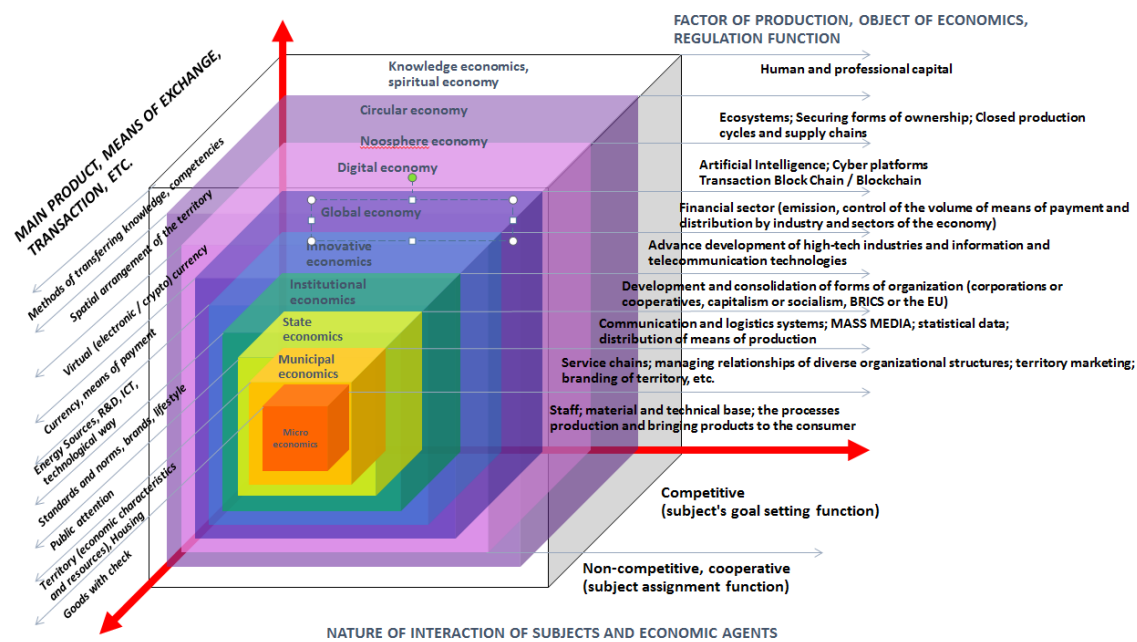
FACTOR OF PRODUCTION, OBJECT OF ECONOMICS, REGULATION FUNCTION

MAIN PRODUCT, MEANS OF EXCHANGE, TRANSACTION, ETC.

Knowledge economics, spiritual economy

Human and professional capital

Circular economy

Ecosystems; Securing forms of ownership; Closed production cycles and supply chains

Noosphere economy

Digital economy

Artificial Intelligence; Cyber platforms Transaction Block Chain / Blockchain

Global economy

Financial sector (emission, control of the volume of means of payment and distribution by industry and sectors of the economy)

Innovative economics

Advance development of high-tech industries and information and telecommunication technologies

Institutional economics

Development and consolidation of forms of organization (corporations or cooperatives, capitalism or socialism, BRICS or the EU)

State economics

Communication and logistics systems; MASS MEDIA; statistical data; distribution of means of production

Municipal economics

Service chains; managing relationships of diverse organizational structures; territory marketing; branding of territory, etc.

Micro economics

Staff; material and technical base; the processes production and bringing products to the consumer

Methods of transferring knowledge, competencies

Spatial arrangement of the territory

Virtual (electronic / crypto) currency

Currency, means of payment

Energy Sources, R&D, ICT, technological way

Standards and norms, brands, lifestyle

Public attention

Territory (economic characteristics and resources), Housing

Goods with check

Competitive (subject's goal setting function)

Non-competitive, cooperative (subject assignment function)

NATURE OF INTERACTION OF SUBJECTS AND ECONOMIC AGENTS